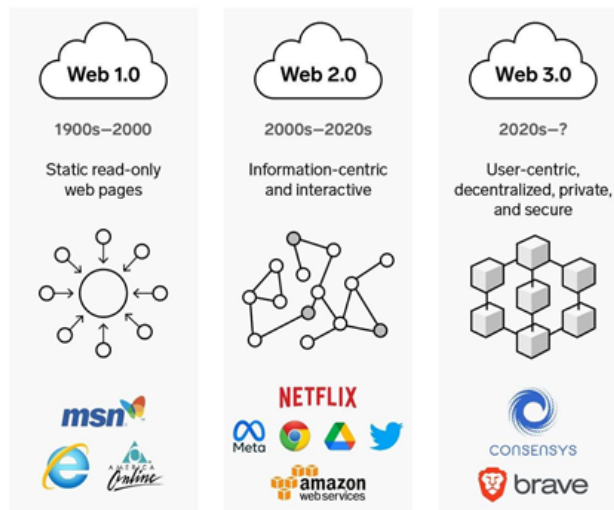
Web 1.0

1900s–2000

Static read-only web pages

msn

America Online

Web 2.0

2000s–2020s

Information-centric and interactive

NETFLIX

Meta

amazon web services

Web 3.0

2020s–?

User-centric, decentralized, private, and secure

CONSENSYS

brave